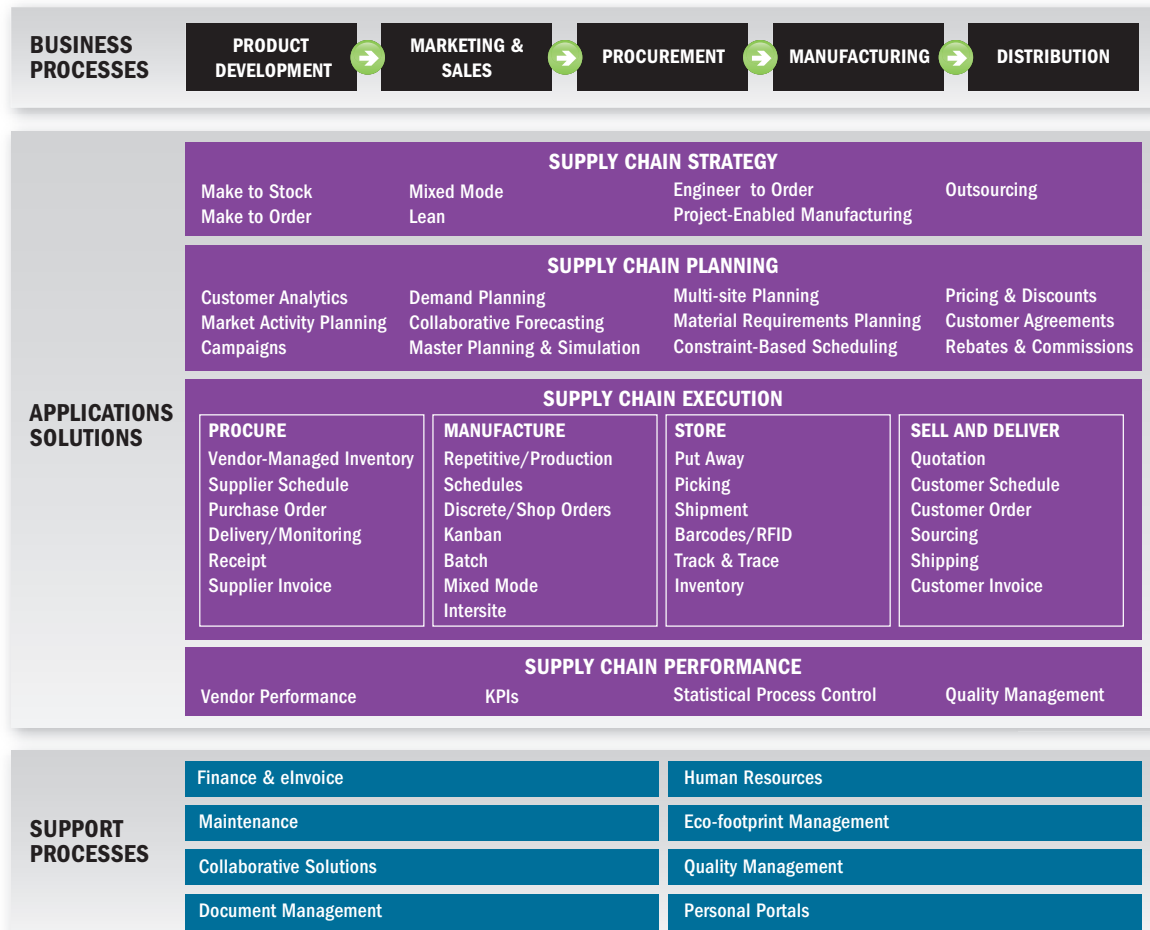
BUSINESS PROCESSES

PRODUCT DEVELOPMENT

MARKETING & SALES

PROCUREMENT

MANUFACTURING

DISTRIBUTION

APPLICATIONS SOLUTIONS

SUPPLY CHAIN STRATEGY

Make to Stock
Make to Order

Mixed Mode
Lean

Engineer to Order
Project-Enabled Manufacturing

Outsourcing

SUPPLY CHAIN PLANNING

Customer Analytics
Market Activity Planning
Campaigns

Demand Planning
Collaborative Forecasting
Master Planning & Simulation

Multi-site Planning
Material Requirements Planning
Constraint-Based Scheduling

Pricing & Discounts
Customer Agreements
Rebates & Commissions

SUPPLY CHAIN EXECUTION

PROCURE
Vendor-Managed Inventory
Supplier Schedule
Purchase Order
Delivery/Monitoring
Receipt
Supplier Invoice

MANUFACTURE
Repetitive/Production
Schedules
Discrete/Shop Orders
Kanban
Batch
Mixed Mode
Intersite

STORE
Put Away
Picking
Shipment
Barcodes/RFID
Track & Trace
Inventory

SELL AND DELIVER
Quotation
Customer Schedule
Customer Order
Sourcing
Shipping
Customer Invoice

SUPPLY CHAIN PERFORMANCE

Vendor Performance

KPIs

Statistical Process Control

Quality Management

SUPPORT PROCESSES

Finance & eInvoice

Human Resources

Maintenance

Eco-footprint Management

Collaborative Solutions

Quality Management

Document Management

Personal Portals